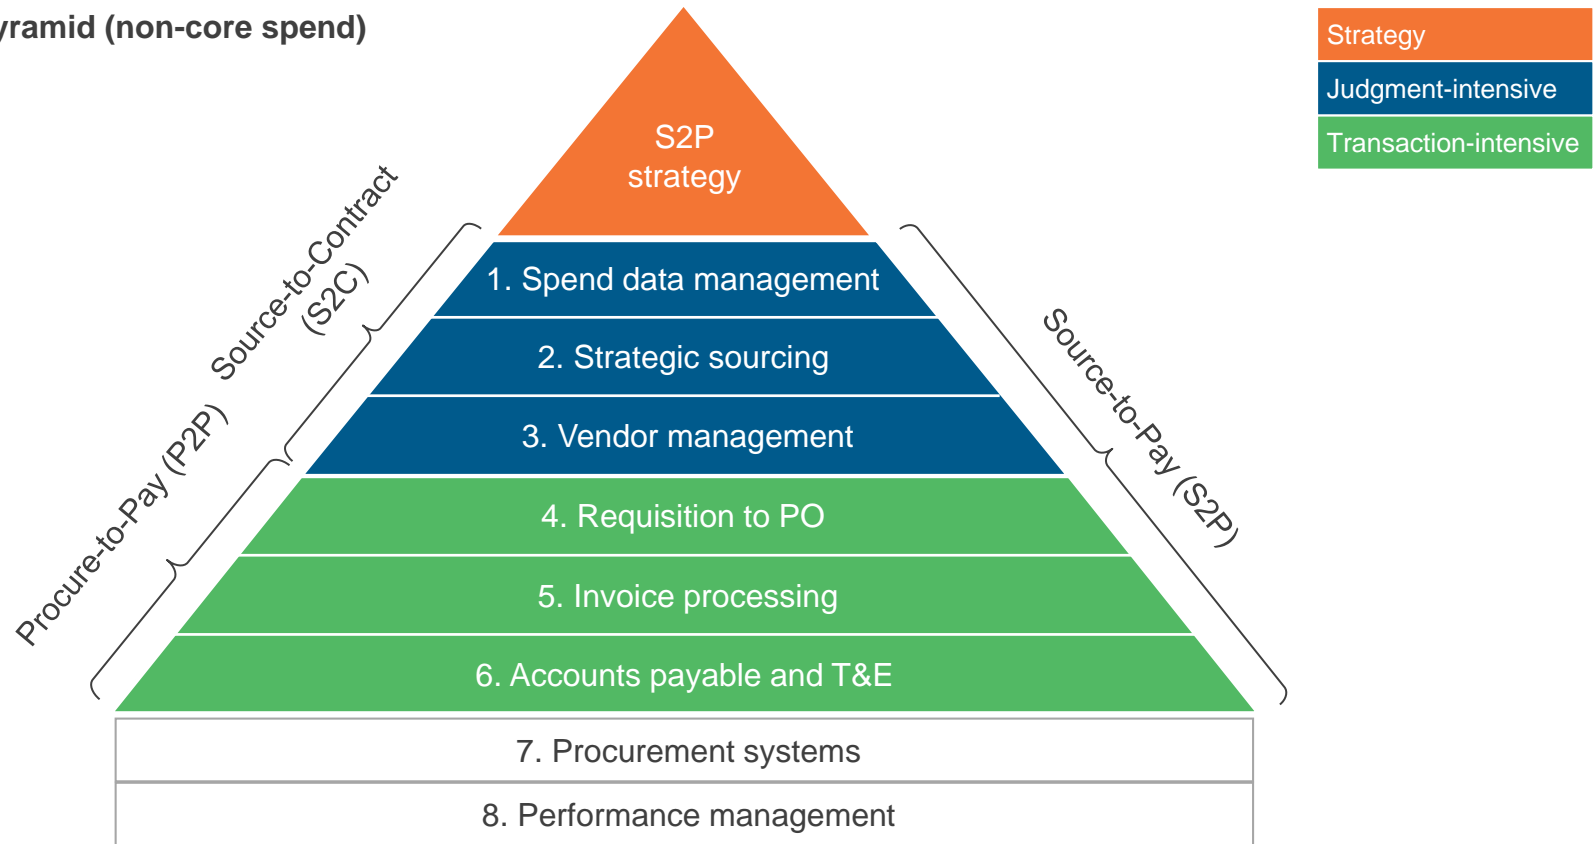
yramid (non-core spend)

Strategy
Judgment-intensive
Transaction-intensive

S2P strategy

1. Spend data management
2. Strategic sourcing
3. Vendor management
4. Requisition to PO
5. Invoice processing
6. Accounts payable and T&E
7. Procurement systems
8. Performance management

Source-to-Contract (S2C)
Procure-to-Pay (P2P)
Source-to-Pay (S2P)